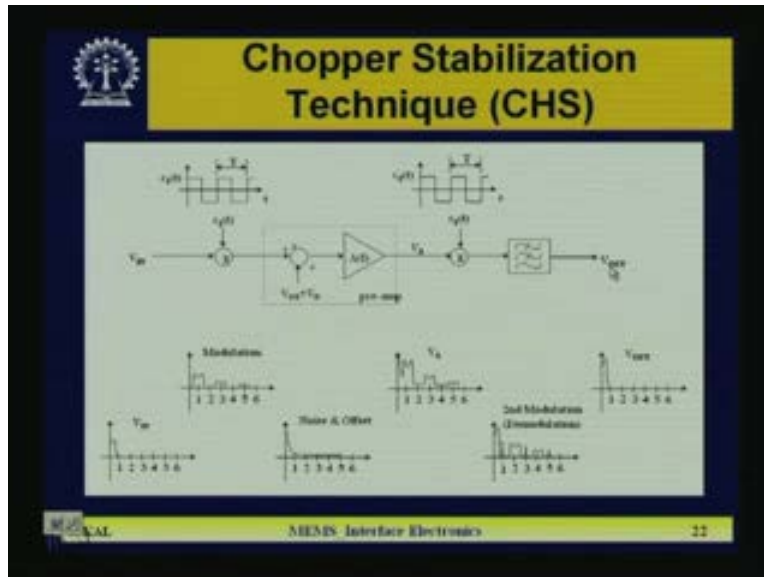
Chopper Stabilization Technique (CHS)

$c_1(t)$ T t

$c_2(t)$ T t

$V_{in}$ $c_1(t)$ X + + A(f) $V_A$ $c_2(t)$ X $V_{out}$

$V_{OS}+V_N$ pre-amp

Modulation
1 2 3 4 5 6

$V_A$
1 2 3 4 5 6

$V_{out}$
1 2 3 4 5 6

$V_{in}$
1 2 3 4 5 6

Noise & Offset
1 2 3 4 5 6

2nd Modulation (Demodulation)
1 2 3 4 5 6

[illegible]KAL MEMS Interface Electronics 22